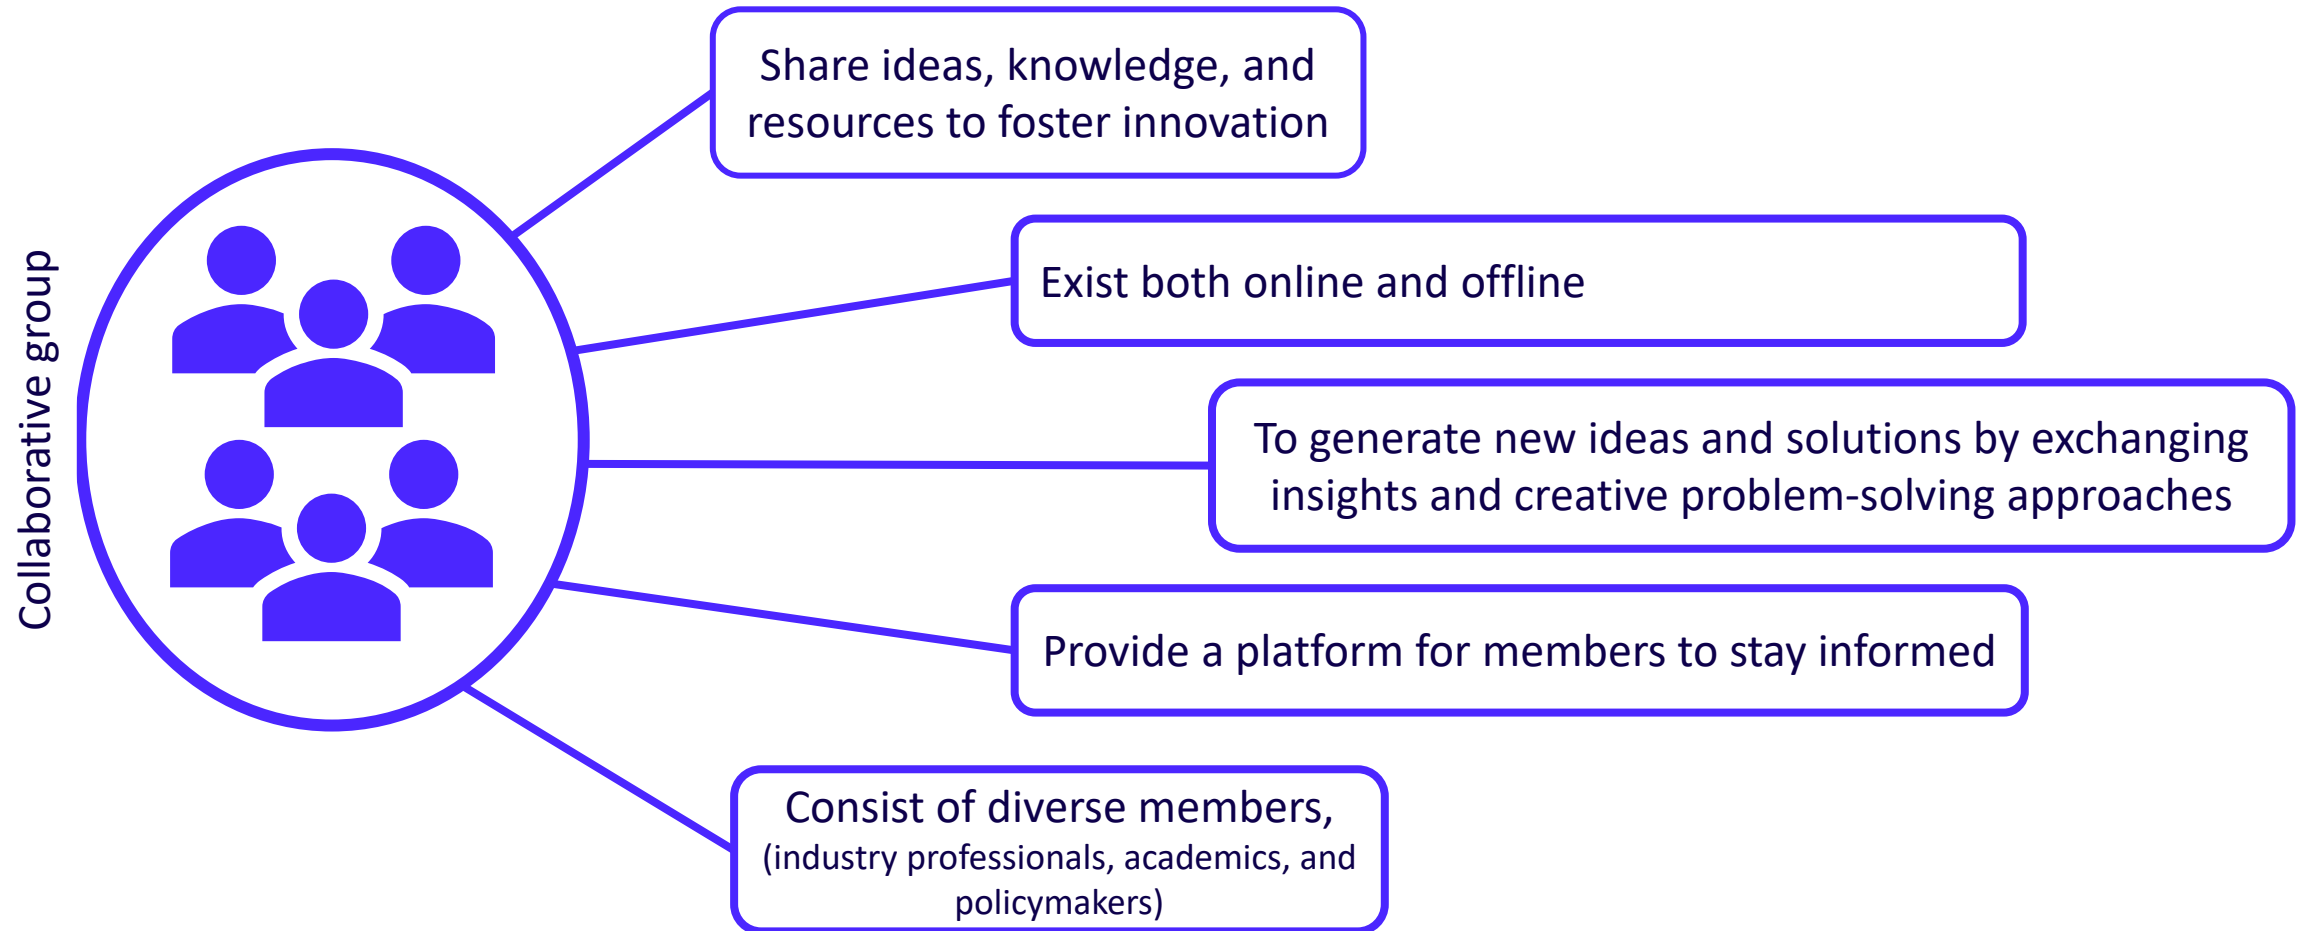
Collaborative group

Share ideas, knowledge, and resources to foster innovation

Exist both online and offline

To generate new ideas and solutions by exchanging insights and creative problem-solving approaches

Provide a platform for members to stay informed

Consist of diverse members, (industry professionals, academics, and policymakers)